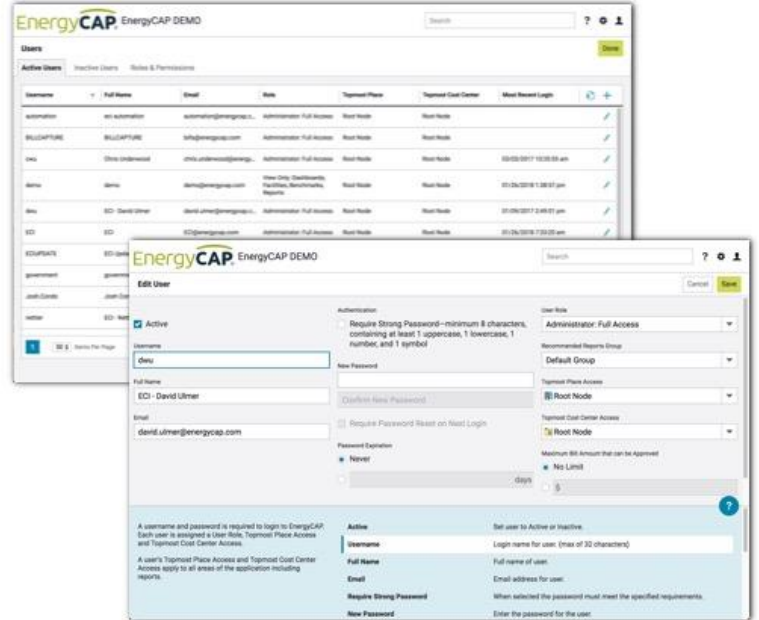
EnergyCAP EnergyCAP DEMO

Search

Users

Done

Active Users | Inactive Users | Roles & Permissions

| Username | Full Name | Email | Role | Topmost Place | Topmost Cost Center | Most Recent Login |
|---|---|---|---|---|---|---|
| automation | eci automation | automation@energycap.c... | Administrator: Full Access | Root Node | Root Node | |
| BILLCAPTURE | BILLCAPTURE | bills@energycap.com | Administrator: Full Access | Root Node | Root Node | |
| cwu | Chris Underwood | chris.underwood@energy... | Administrator: Full Access | Root Node | Root Node | 03/03/2017 10:35:55 am |
| demo | demo | demo@energycap.com | View Only: Dashboards, Facilities, Benchmarks, Reports | Root Node | Root Node | 01/26/2018 1:38:07 pm |
| dwu | ECI - David Ulmer | david.ulmer@energycap.c... | Administrator: Full Access | Root Node | Root Node | 01/29/2017 2:49:01 pm |
| ECI | ECI | ECI@energycap.com | Administrator: Full Access | Root Node | Root Node | 01/26/2018 7:33:20 am |
| ECIUPDATE | ECI Upd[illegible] | | | | | |
| government | governm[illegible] | | | | | |
| Josh Condo | Josh Con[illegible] | | | | | |
| nettler | ECI - Net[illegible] | | | | | |

1 | 50 | Items Per Page

EnergyCAP EnergyCAP DEMO

Search

Edit User

Cancel Save

Active

Username
dwu

Full Name
ECI - David Ulmer

Email
david.ulmer@energycap.com

Authentication
Require Strong Password—minimum 8 characters, containing at least 1 uppercase, 1 lowercase, 1 number, and 1 symbol

New Password

Confirm New Password

Require Password Reset on Next Login

Password Expiration
Never

days

User Role
Administrator: Full Access

Recommended Reports Group
Default Group

Topmost Place Access
Root Node

Topmost Cost Center Access
Root Node

Maximum Bill Amount that can be Approved
No Limit

$

A username and password is required to login to EnergyCAP. Each user is assigned a User Role, Topmost Place Access and Topmost Cost Center Access.

A user's Topmost Place Access and Topmost Cost Center Access apply to all areas of the application including reports.

| Active | Set user to Active or Inactive. |
|---|---|
| Username | Login name for user. (max of 30 characters) |
| Full Name | Full name of user. |
| Email | Email address for user. |
| Require Strong Password | When selected the password must meet the specified requirements. |
| New Password | Enter the password for the user. |